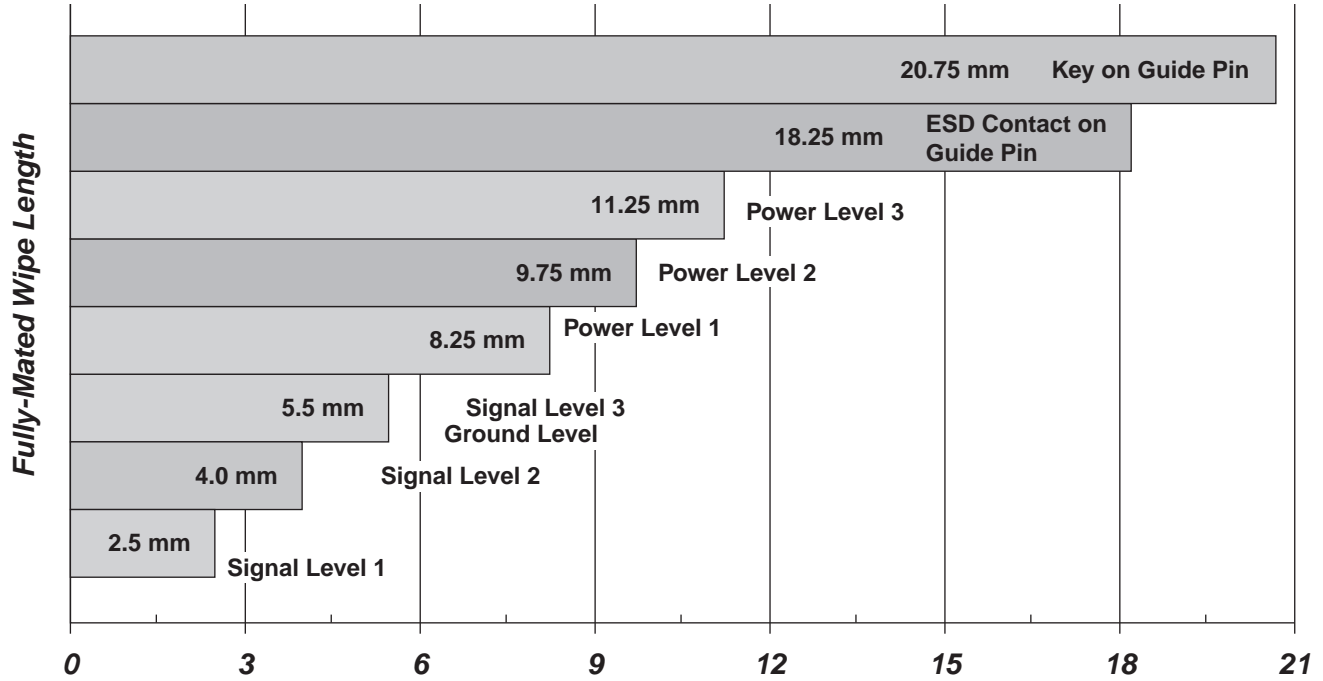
Fully-Mated Wipe Length

20.75 mm Key on Guide Pin

18.25 mm ESD Contact on Guide Pin

11.25 mm Power Level 3

9.75 mm Power Level 2

8.25 mm Power Level 1

5.5 mm Signal Level 3 Ground Level

4.0 mm Signal Level 2

2.5 mm Signal Level 1

0 3 6 9 12 15 18 21